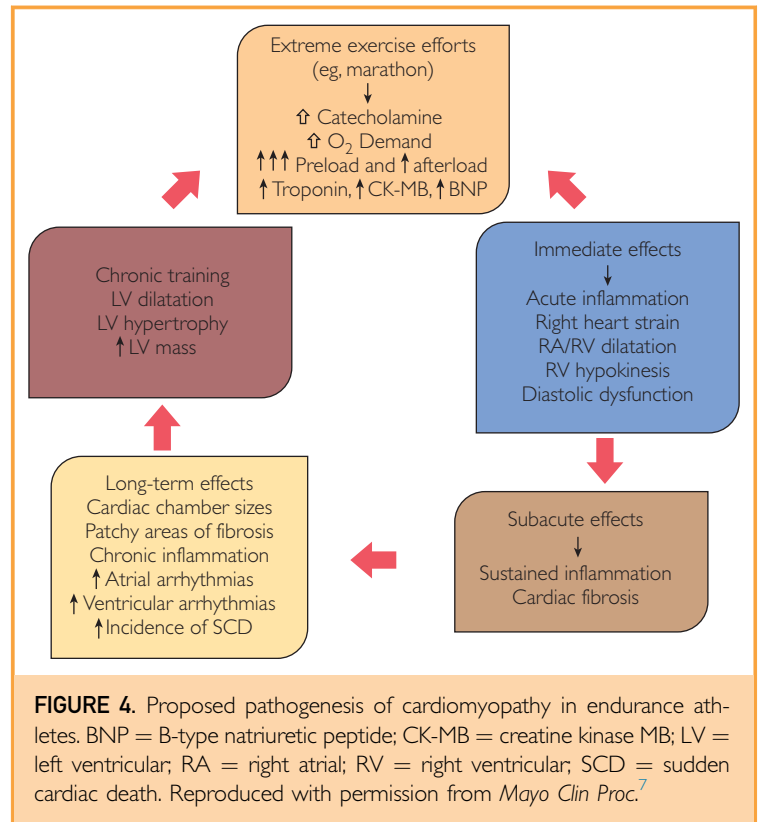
Extreme exercise efforts
(eg, marathon)
↓
⇧ Catecholamine
⇧ $O_2$ Demand
↑↑↑ Preload and ↑ afterload
↑ Troponin, ↑ CK-MB, ↑ BNP

Immediate effects
↓
Acute inflammation
Right heart strain
RA/RV dilatation
RV hypokinesis
Diastolic dysfunction

Subacute effects
↓
Sustained inflammation
Cardiac fibrosis

Long-term effects
Cardiac chamber sizes
Patchy areas of fibrosis
Chronic inflammation
↑ Atrial arrhythmias
↑ Ventricular arrhythmias
↑ Incidence of SCD

Chronic training
LV dilatation
LV hypertrophy
↑ LV mass

FIGURE 4. Proposed pathogenesis of cardiomyopathy in endurance athletes. BNP = B-type natriuretic peptide; CK-MB = creatine kinase MB; LV = left ventricular; RA = right atrial; RV = right ventricular; SCD = sudden cardiac death. Reproduced with permission from Mayo Clin Proc.$^{7}$